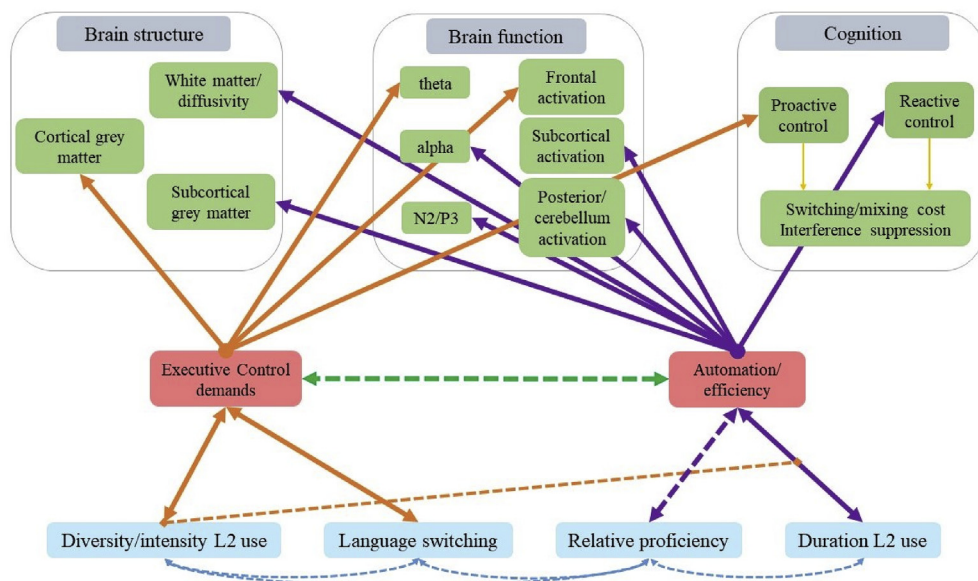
Brain structure

White matter/ diffusivity

Cortical grey matter

Subcortical grey matter

Brain function

theta

Frontal activation

alpha

Subcortical activation

N2/P3

Posterior/ cerebellum activation

Cognition

Proactive control

Reactive control

Switching/mixing cost Interference suppression

Executive Control demands

Automation/ efficiency

Diversity/intensity L2 use

Language switching

Relative proficiency

Duration L2 use